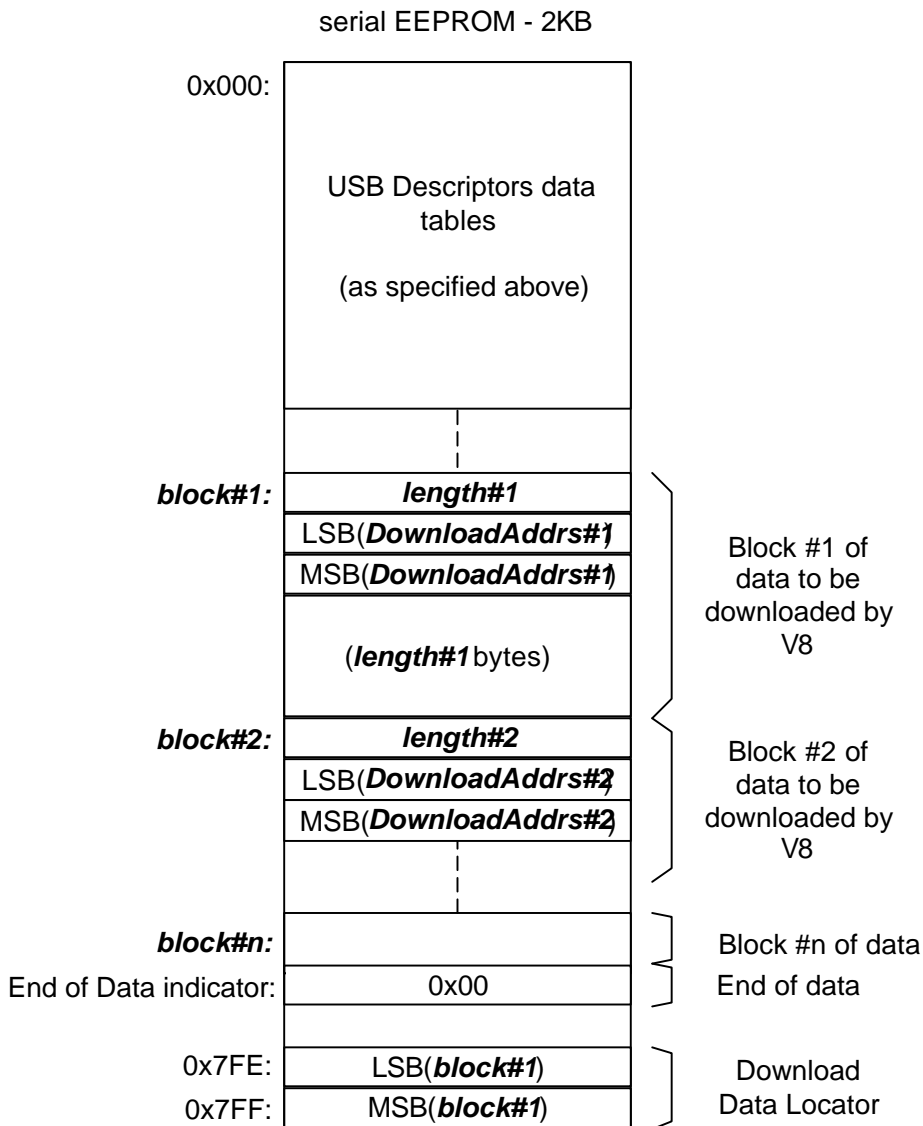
serial EEPROM - 2KB

0x000:

USB Descriptors data tables

(as specified above)

block#1: length#1

LSB(DownloadAddrs#1)

MSB(DownloadAddrs#1)

(length#1 bytes)

Block #1 of data to be downloaded by V8

block#2: length#2

LSB(DownloadAddrs#2)

MSB(DownloadAddrs#2)

Block #2 of data to be downloaded by V8

block#n:

Block #n of data

End of Data indicator: 0x00

End of data

0x7FE: LSB(block#1)

0x7FF: MSB(block#1)

Download Data Locator